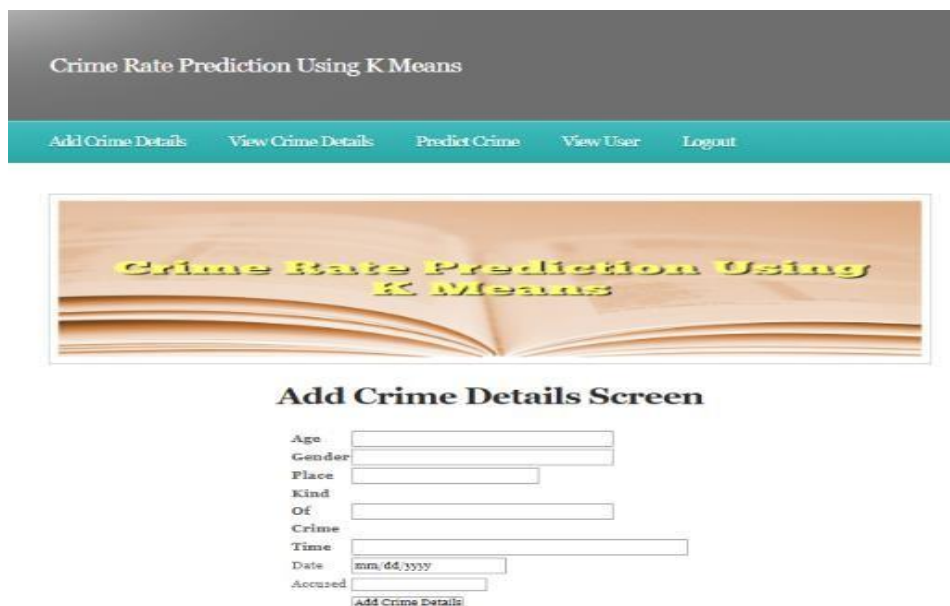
Crime Rate Prediction Using K Means

Add Crime Details View Crime Details Predict Crime View User Logout

Crime Rate Prediction Using K Means

Add Crime Details Screen

Age
Gender
Place
Kind Of Crime
Time
Date mm/dd/yyyy
Accused
Add Crime Details